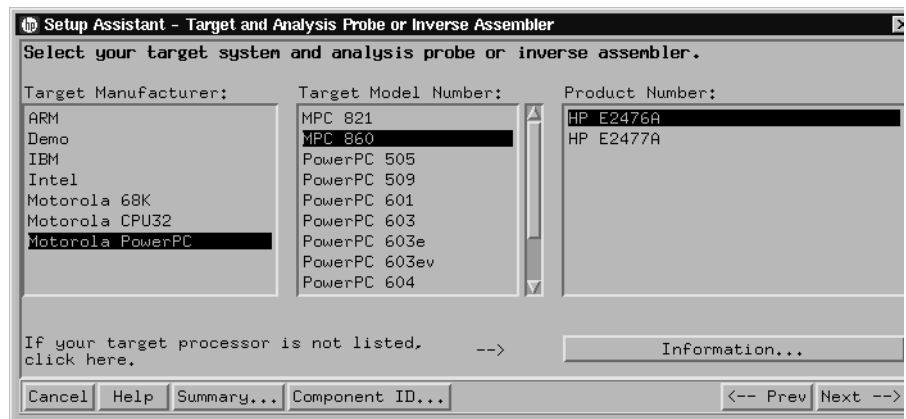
Setup Assistant - Target and Analysis Probe or Inverse Assembler

Select your target system and analysis probe or inverse assembler.

Target Manufacturer:
ARM
Demo
IBM
Intel
Motorola 68K
Motorola CPU32
Motorola PowerPC

Target Model Number:
MPC 821
MPC 860
PowerPC 505
PowerPC 509
PowerPC 601
PowerPC 603
PowerPC 603e
PowerPC 603ev
PowerPC 604

Product Number:
HP E2476A
HP E2477A

If your target processor is not listed, click here. -->

Information...

Cancel | Help | Summary... | Component ID... | <-- Prev | Next -->